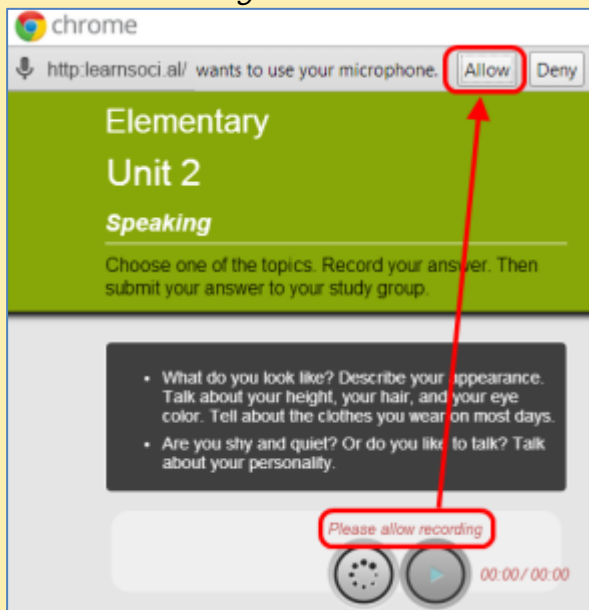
chrome

http:learnsoci.al/ wants to use your microphone. Allow Deny

Elementary

Unit 2

Speaking

Choose one of the topics. Record your answer. Then submit your answer to your study group.

- What do you look like? Describe your appearance. Talk about your height, your hair, and your eye color. Tell about the clothes you wear on most days.
- Are you shy and quiet? Or do you like to talk? Talk about your personality.

Please allow recording

00:00/ 00:00